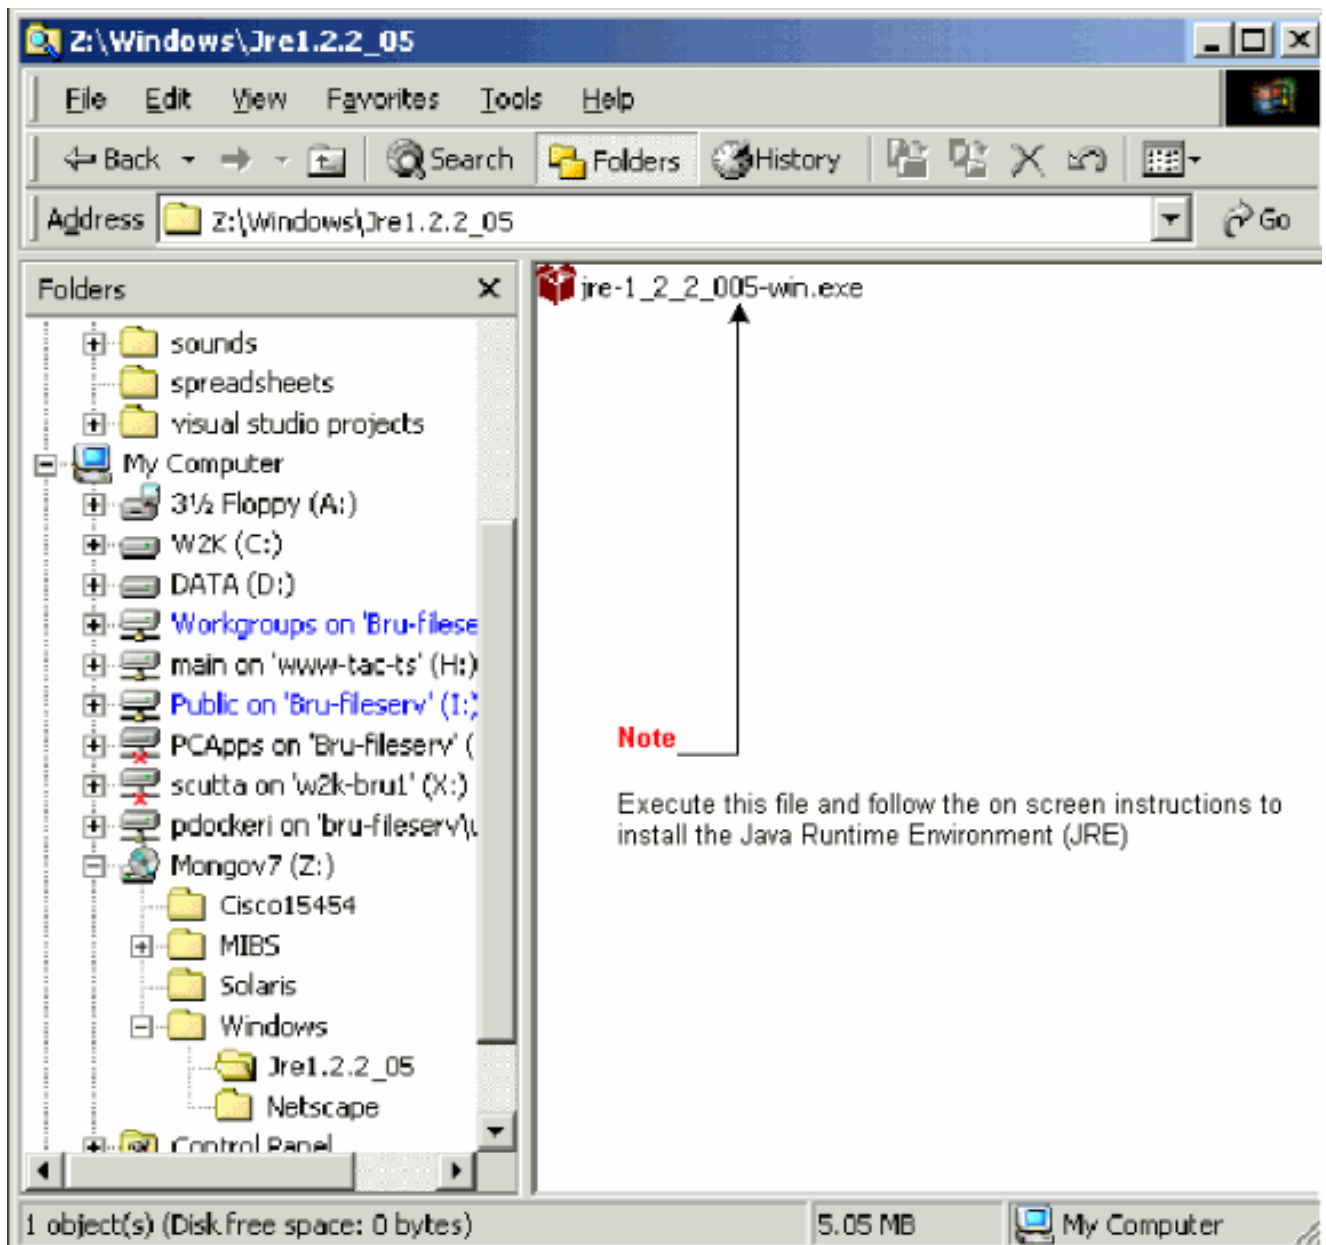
Z:\Windows\Jre1.2.2_05

File Edit View Favorites Tools Help

Back Search Folders History

Address Z:\Windows\Jre1.2.2_05 Go

Folders

sounds
spreadsheets
visual studio projects
My Computer
3½ Floppy (A:)
W2K (C:)
DATA (D:)
Workgroups on 'Bru-filese
main on 'www-tac-ts' (H:)
Public on 'Bru-fileserv' (I:)
PCApps on 'Bru-fileserv' (
scutta on 'w2k-bru1' (X:)
pdockeri on 'bru-fileserv\
Mongov7 (Z:)
Cisco15454
MIBS
Solaris
Windows
Jre1.2.2_05
Netscape
Control Panel

jre-1_2_2_005-win.exe

Note

Execute this file and follow the on screen instructions to install the Java Runtime Environment (JRE)

1 object(s) (Disk free space: 0 bytes) 5.05 MB My Computer